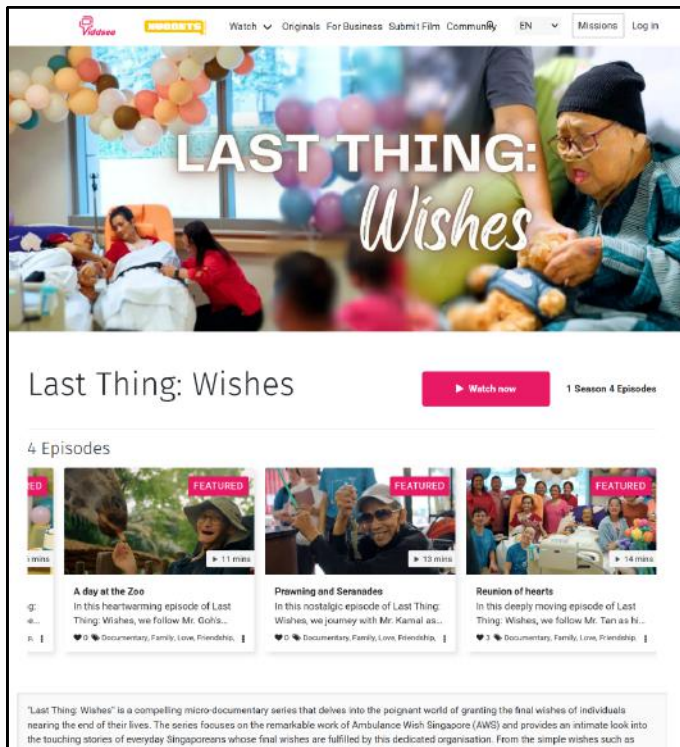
Viddsee NUGGETS Watch Originals For Business Submit Film Community EN Missions Log in

LAST THING: Wishes

Last Thing: Wishes

▶ Watch now

1 Season 4 Episodes

4 Episodes

ED

mins

g:
e...
s. ⋮

FEATURED

▶ 11 mins

A day at the Zoo

In this heartwarming episode of Last Thing: Wishes, we follow Mr. Goh's...

♥ 0 Documentary, Family, Love, Friendship, ⋮

FEATURED

▶ 13 mins

Prawning and Serenades

In this nostalgic episode of Last Thing: Wishes, we journey with Mr. Kamal as...

♥ 0 Documentary, Family, Love, Friendship, ⋮

FEATURED

▶ 14 mins

Reunion of hearts

In this deeply moving episode of Last Thing: Wishes, we follow Mr. Tan as hi...

♥ 3 Documentary, Family, Love, Friendship, ⋮

"Last Thing: Wishes" is a compelling micro-documentary series that delves into the poignant world of granting the final wishes of individuals nearing the end of their lives. The series focuses on the remarkable work of Ambulance Wish Singapore (AWS) and provides an intimate look into the touching stories of everyday Singaporeans whose final wishes are fulfilled by this dedicated organisation. From the simple wishes such as